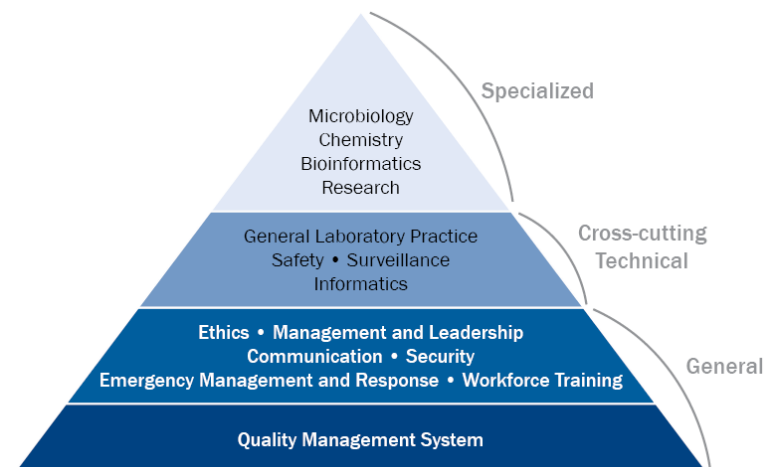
Microbiology
Chemistry
Bioinformatics
Research

Specialized

General Laboratory Practice
Safety • Surveillance
Informatics

Cross-cutting
Technical

Ethics • Management and Leadership
Communication • Security
Emergency Management and Response • Workforce Training

General

Quality Management System